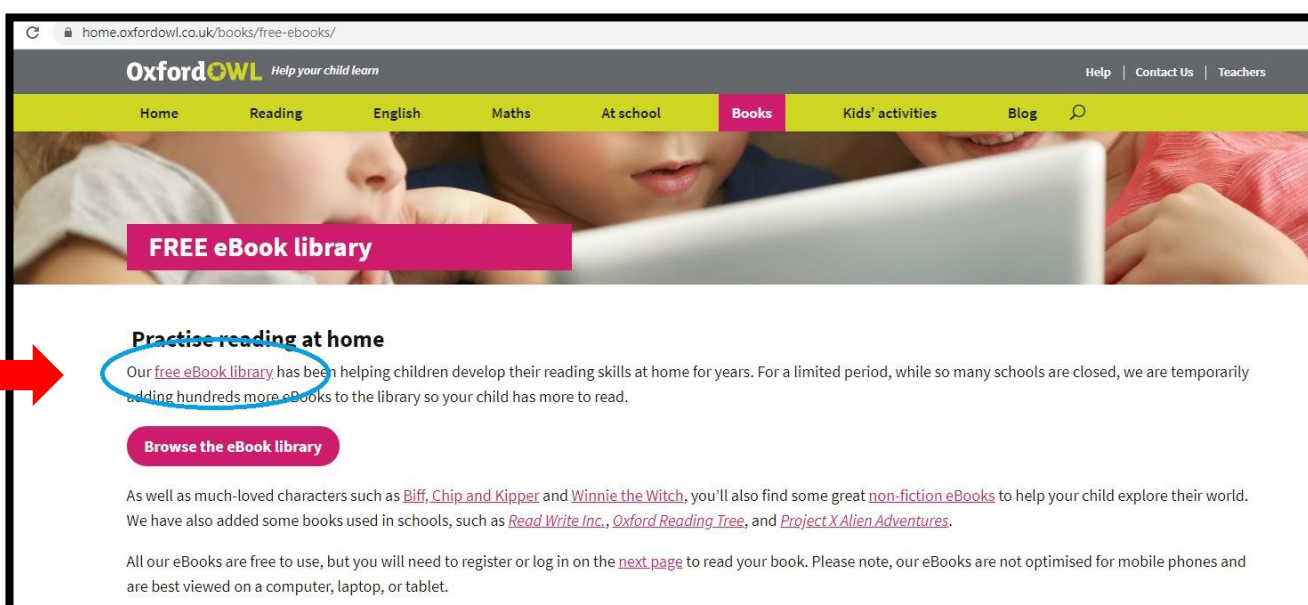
home.oxfordowl.co.uk/books/free-ebooks/

OxfordOWL Help your child learn

Help | Contact Us | Teachers

Home Reading English Maths At school Books Kids' activities Blog

FREE eBook library

Practise reading at home

Our free eBook library has been helping children develop their reading skills at home for years. For a limited period, while so many schools are closed, we are temporarily adding hundreds more eBooks to the library so your child has more to read.

Browse the eBook library

As well as much-loved characters such as Biff, Chip and Kipper and Winnie the Witch, you'll also find some great non-fiction eBooks to help your child explore their world. We have also added some books used in schools, such as Read Write Inc., Oxford Reading Tree, and Project X Alien Adventures.

All our eBooks are free to use, but you will need to register or log in on the next page to read your book. Please note, our eBooks are not optimised for mobile phones and are best viewed on a computer, laptop, or tablet.